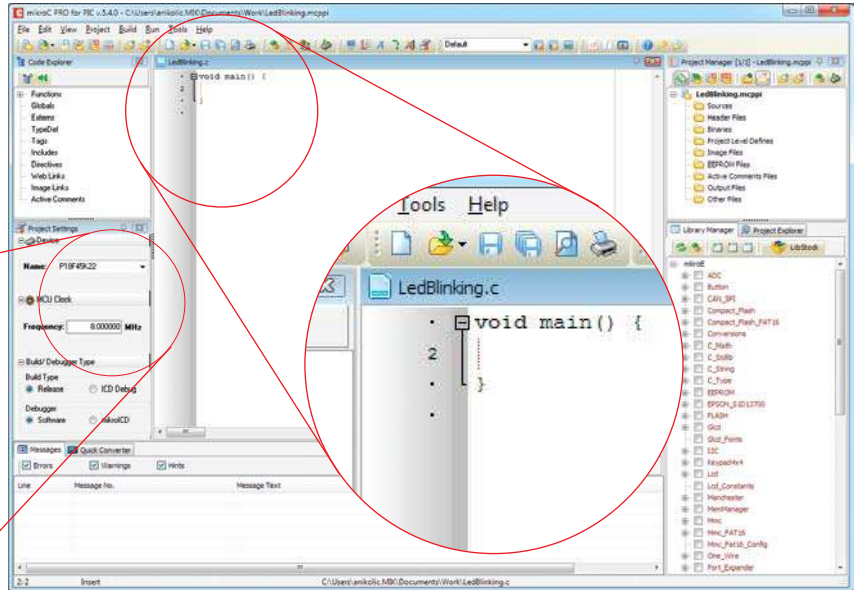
mikroC PRO for PIC v.5.4.0 - C:\Users\anikolic.MIK\Documents\Work\LedBlinking.mcppi

File Edit View Project Build Run Tools Help

Default

Code Explorer

Functions
Globals
Externs
TypeDef
Tags
Includes
Directives
Web Links
Image Links
Active Comments

LedBlinking.c

void main() {
2
}

Project Manager [1/1] - LedBlinking.mcppi

LedBlinking.mcppi
Sources
Header Files
Binaries
Project Level Defines
Image Files
EEPROM Files
Active Comments Files
Output Files
Other Files

Project Settings
Device
Name: P18F45K22
MCU Clock
Frequency: 8.000000 MHz
Build/Debugger Type
Build Type
Release
ICD Debug
Debugger
Software
mikroICD

Tools Help

LedBlinking.c

void main() {
2
}

Library Manager
Project Explorer
LibStock
mikroE
ADC
Button
CAN_SPI
Compact_Flash
Compact_Flash_FAT16
Conversions
C_Math
C_Stdlib
C_String
C_Type
EEPROM
EPSON_S1D13700
FLASH
Glcd
Glcd_Fonts
I2C
Keypad4x4
Lcd
Lcd_Constants
Manchester
MemManager
Mmc
Mmc_FAT16
Mmc_Fat16_Config
One_Wire
Port_Expander

Messages
Quick Converter
Errors
Warnings
Hints
Line
Message No.
Message Text

2: 2
Insert
C:\Users\anikolic.MIK\Documents\Work\LedBlinking.c